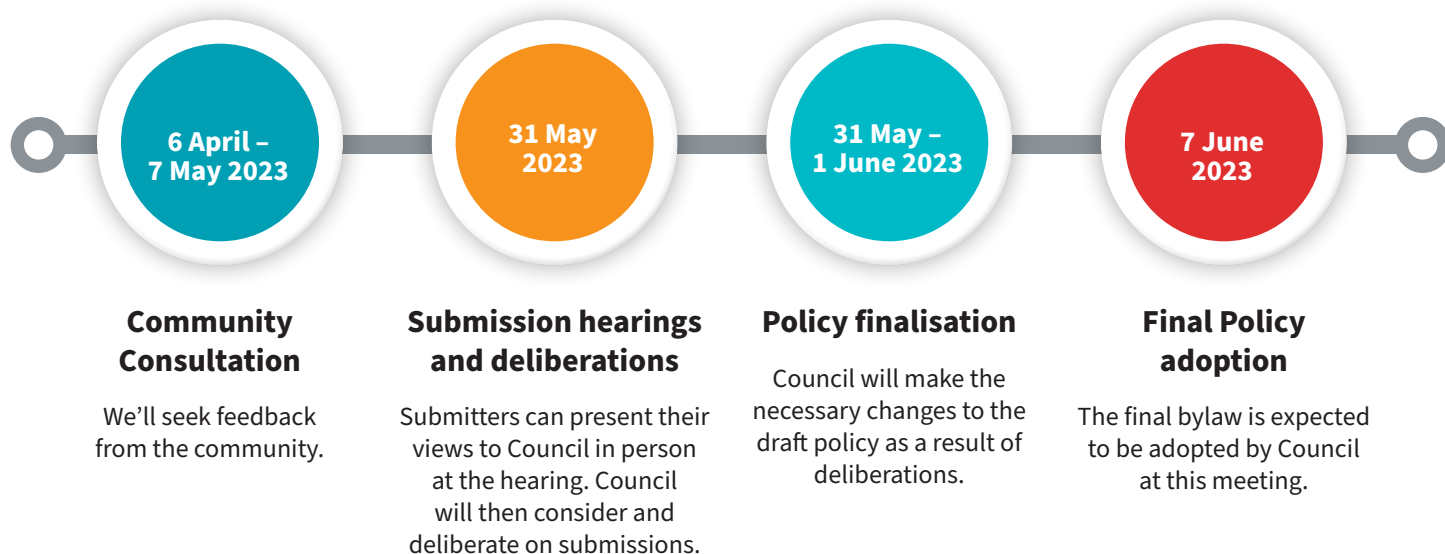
6 April – 7 May 2023

31 May 2023

31 May – 1 June 2023

7 June 2023

Community Consultation

We'll seek feedback from the community.

Submission hearings and deliberations

Submitters can present their views to Council in person at the hearing. Council will then consider and deliberate on submissions.

Policy finalisation

Council will make the necessary changes to the draft policy as a result of deliberations.

Final Policy adoption

The final bylaw is expected to be adopted by Council at this meeting.